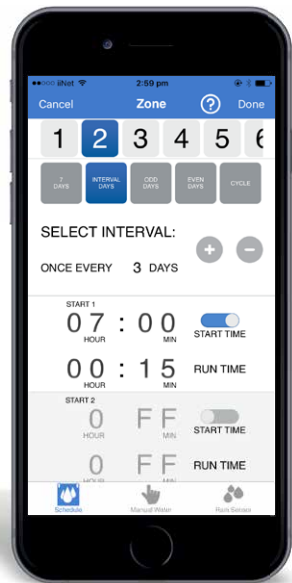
iiNet 2:59 pm

Cancel Zone ? Done

1 2 3 4 5 6

7 DAYS INTERVAL DAYS ODD DAYS EVEN DAYS CYCLE

SELECT INTERVAL: + −

ONCE EVERY 3 DAYS

START 1
07 : 00 START TIME
HOUR MIN
00 : 15 RUN TIME
HOUR MIN

START 2
0 FF START TIME
HOUR MIN
0 FF RUN TIME
HOUR MIN

Schedule Manual Water Rain Sensor